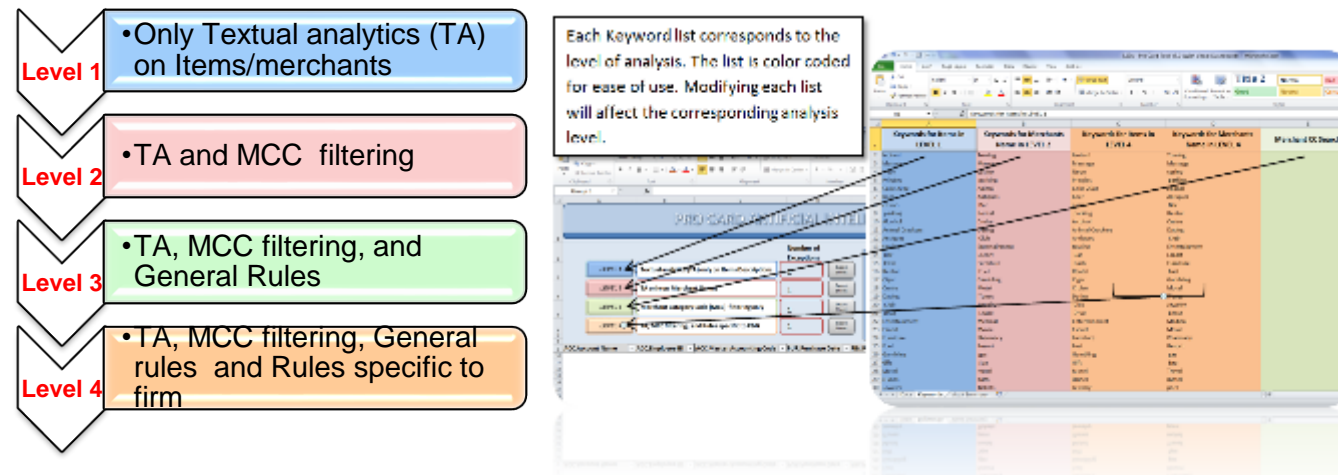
Level 1

•Only Textual analytics (TA) on Items/merchants

Level 2

•TA and MCC filtering

Level 3

•TA, MCC filtering, and General Rules

Level 4

•TA, MCC filtering, General rules and Rules specific to firm

Each Keyword list corresponds to the level of analysis. The list is color coded for ease of use. Modifying each list will affect the corresponding analysis level.

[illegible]